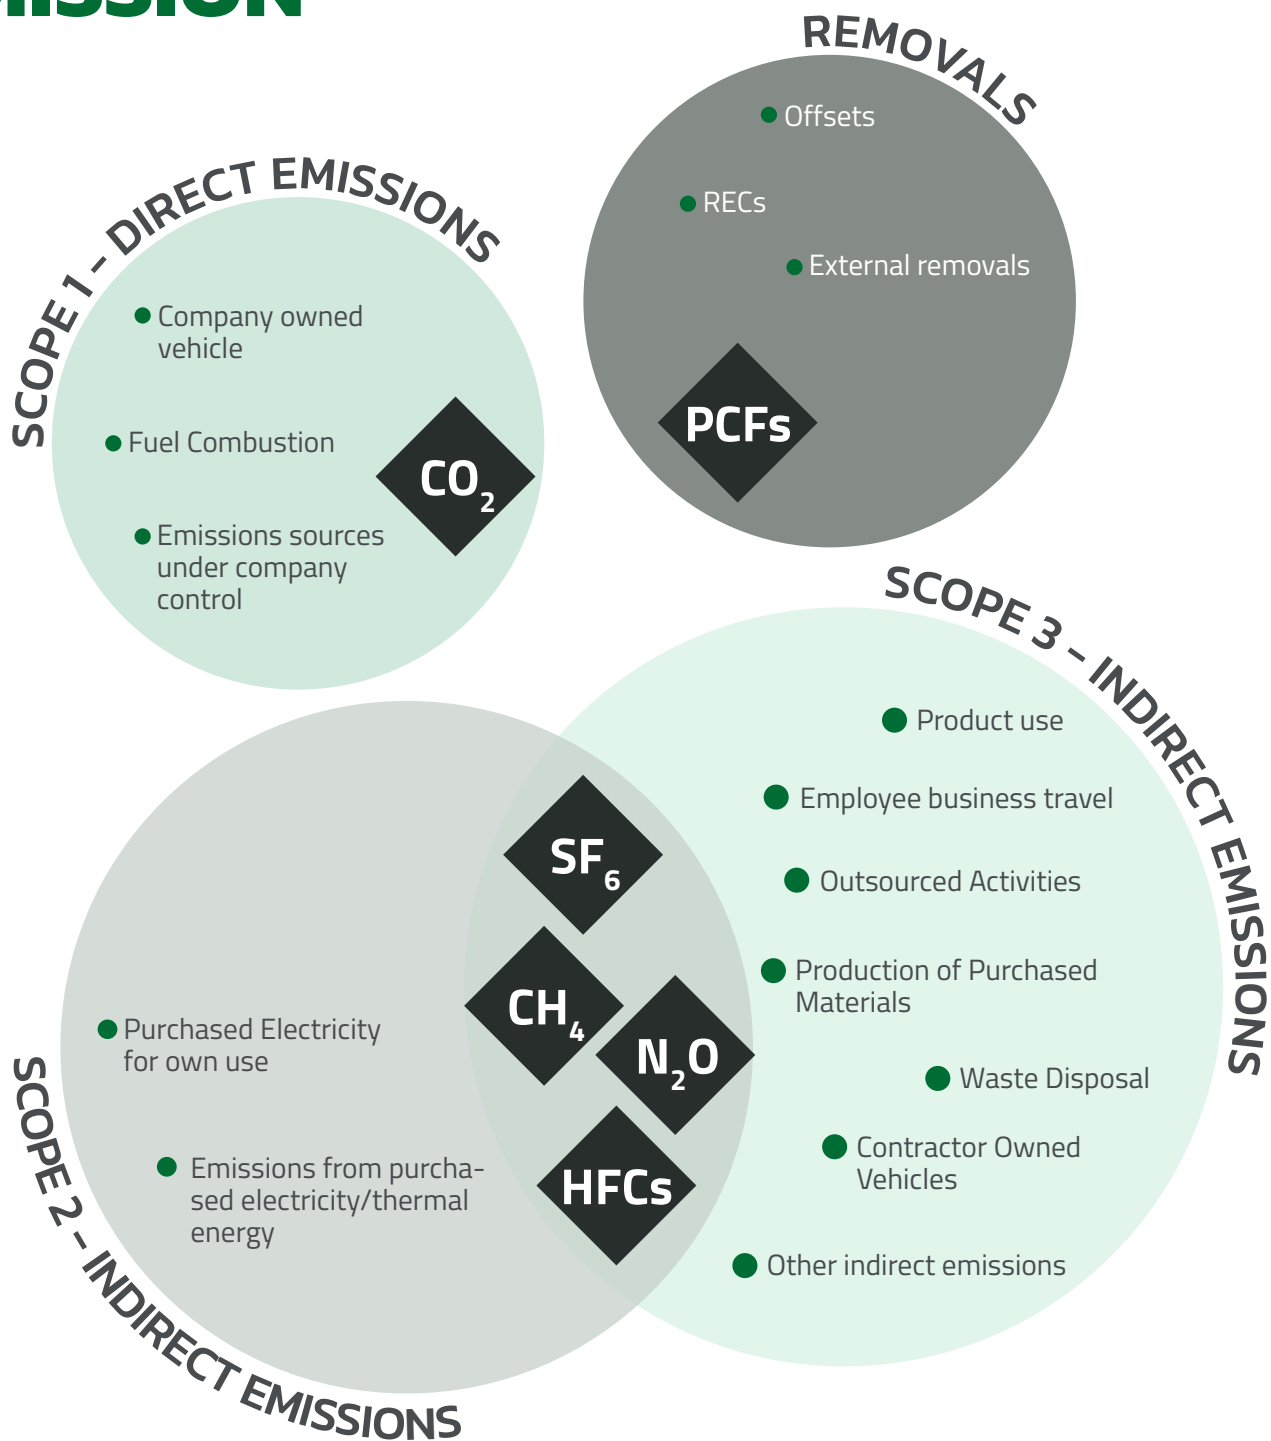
ISSION

REMOVALS

Offsets

RECs

External removals

PCFs

SCOPE 1 – DIRECT EMISSIONS

Company owned vehicle

Fuel Combustion

$CO_2$

Emissions sources under company control

SCOPE 3 – INDIRECT EMISSIONS

Product use

Employee business travel

Outsourced Activities

Production of Purchased Materials

Waste Disposal

Contractor Owned Vehicles

Other indirect emissions

$SF_6$

$CH_4$

$N_2O$

HFCs

Purchased Electricity for own use

Emissions from purchased electricity/thermal energy

SCOPE 2 – INDIRECT EMISSIONS